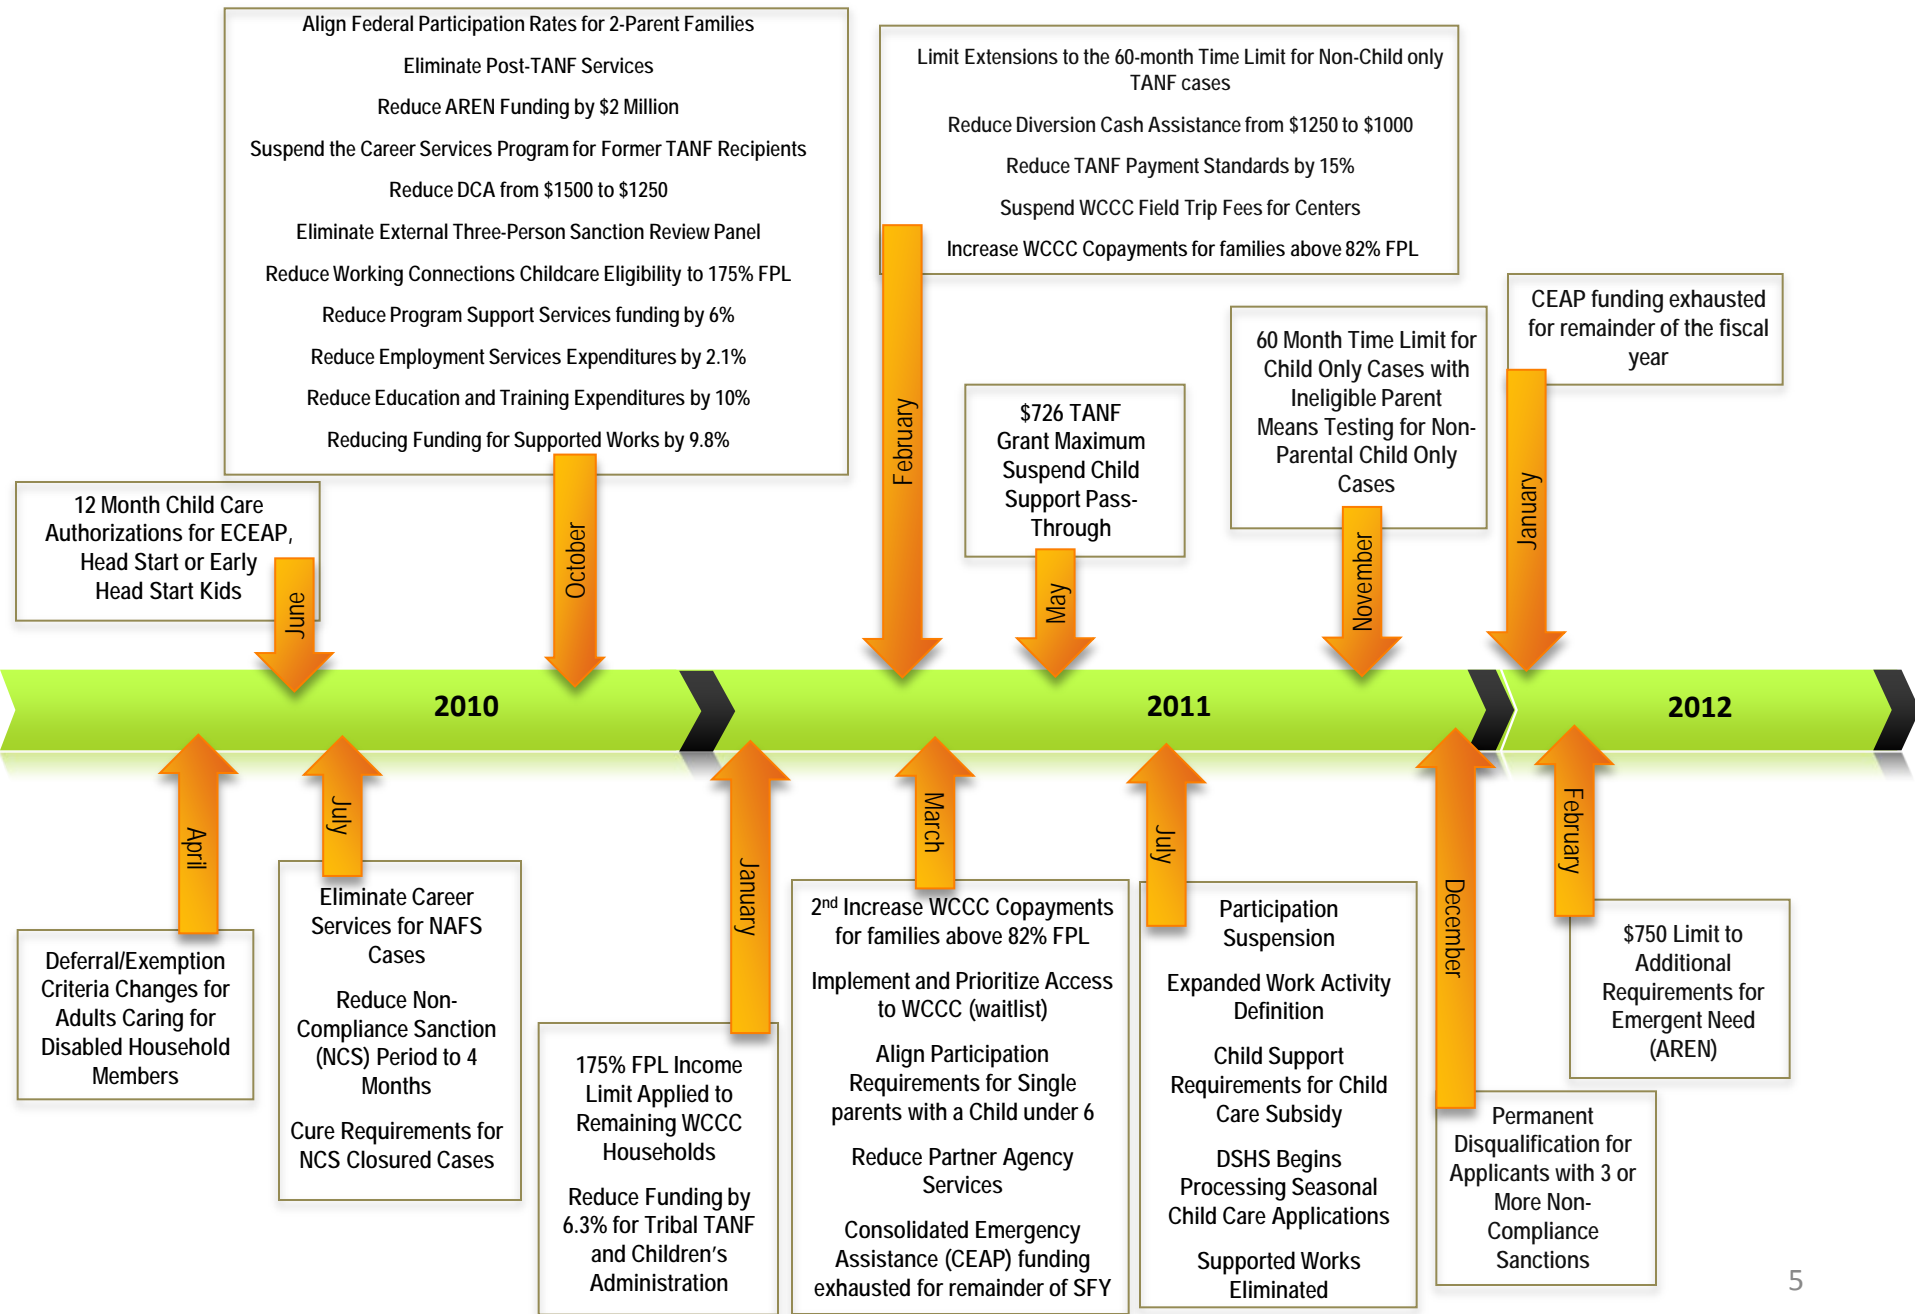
Align Federal Participation Rates for 2-Parent Families

Eliminate Post-TANF Services

Reduce AREN Funding by $2 Million

Suspend the Career Services Program for Former TANF Recipients

Reduce DCA from $1500 to $1250

Eliminate External Three-Person Sanction Review Panel

Reduce Working Connections Childcare Eligibility to 175% FPL

Reduce Program Support Services funding by 6%

Reduce Employment Services Expenditures by 2.1%

Reduce Education and Training Expenditures by 10%

Reducing Funding for Supported Works by 9.8%

Limit Extensions to the 60-month Time Limit for Non-Child only TANF cases

Reduce Diversion Cash Assistance from $1250 to $1000

Reduce TANF Payment Standards by 15%

Suspend WCCC Field Trip Fees for Centers

Increase WCCC Copayments for families above 82% FPL

CEAP funding exhausted for remainder of the fiscal year

60 Month Time Limit for Child Only Cases with Ineligible Parent Means Testing for Non-Parental Child Only Cases

$726 TANF Grant Maximum Suspend Child Support Pass-Through

12 Month Child Care Authorizations for ECEAP, Head Start or Early Head Start Kids

June

October

February

May

November

January

2010

2011

2012

April

July

January

March

July

December

February

Deferral/Exemption Criteria Changes for Adults Caring for Disabled Household Members

Eliminate Career Services for NAFS Cases

Reduce Non-Compliance Sanction (NCS) Period to 4 Months

Cure Requirements for NCS Closured Cases

175% FPL Income Limit Applied to Remaining WCCC Households

Reduce Funding by 6.3% for Tribal TANF and Children's Administration

2$^{nd}$ Increase WCCC Copayments for families above 82% FPL

Implement and Prioritize Access to WCCC (waitlist)

Align Participation Requirements for Single parents with a Child under 6

Reduce Partner Agency Services

Consolidated Emergency Assistance (CEAP) funding exhausted for remainder of SFY

Participation Suspension

Expanded Work Activity Definition

Child Support Requirements for Child Care Subsidy

DSHS Begins Processing Seasonal Child Care Applications

Supported Works Eliminated

Permanent Disqualification for Applicants with 3 or More Non-Compliance Sanctions

$750 Limit to Additional Requirements for Emergent Need (AREN)

5